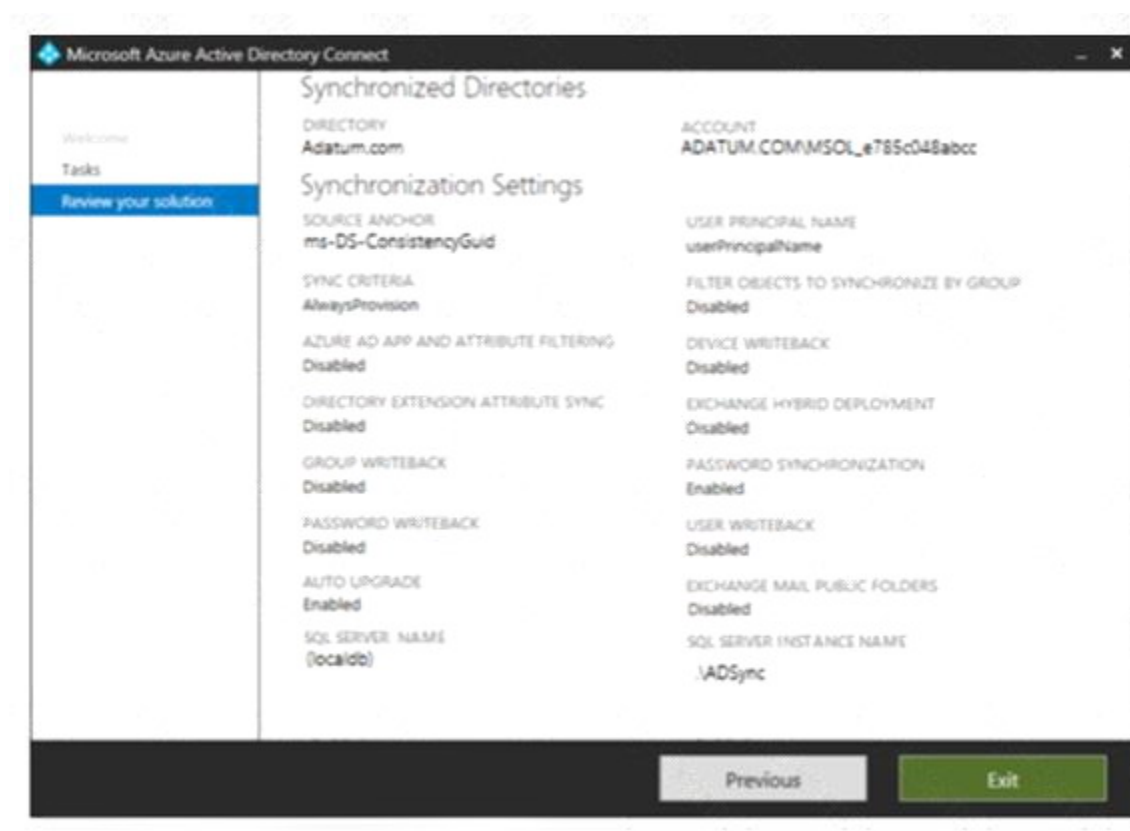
Microsoft Azure Active Directory Connect

Welcome
Tasks
Review your solution

Synchronized Directories

DIRECTORY
Adatum.com

ACCOUNT
ADATUM.COM\MSOL_e785c048abcc

Synchronization Settings

SOURCE ANCHOR
ms-DS-ConsistencyGuid

USER PRINCIPAL NAME
userPrincipalName

SYNC CRITERIA
AlwaysProvision

FILTER OBJECTS TO SYNCHRONIZE BY GROUP
Disabled

AZURE AD APP AND ATTRIBUTE FILTERING
Disabled

DEVICE WRITEBACK
Disabled

DIRECTORY EXTENSION ATTRIBUTE SYNC
Disabled

EXCHANGE HYBRID DEPLOYMENT
Disabled

GROUP WRITEBACK
Disabled

PASSWORD SYNCHRONIZATION
Enabled

PASSWORD WRITEBACK
Disabled

USER WRITEBACK
Disabled

AUTO UPGRADE
Enabled

EXCHANGE MAIL PUBLIC FOLDERS
Disabled

SQL SERVER NAME
(localdb)

SQL SERVER INSTANCE NAME
.\ADSync

Previous
Exit